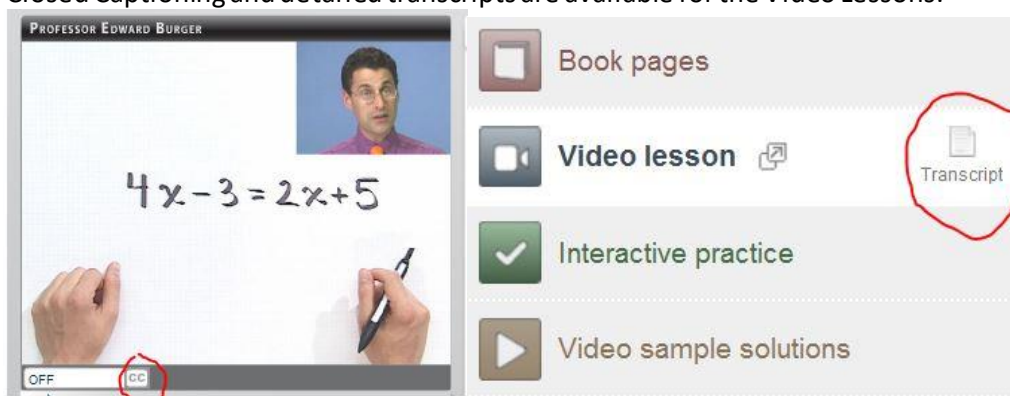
Closed Captioning and detailed transcripts are available for the Video Lessons.

PROFESSOR EDWARD BURGER

$4x-3=2x+5$

OFF

CC

Book pages

Video lesson

Transcript

Interactive practice

Video sample solutions